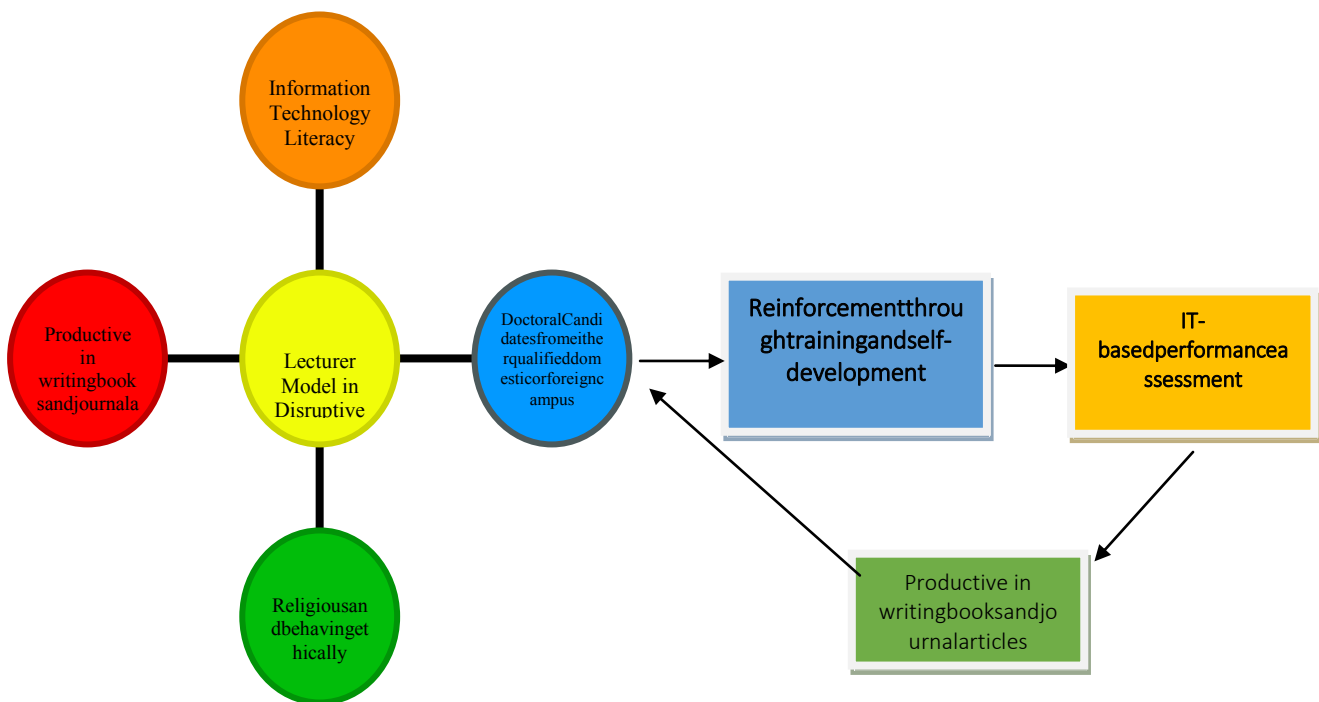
Information Technology Literacy

Productive in writingbook sandjournala

Lecturer Model in Disruptive

DoctoralCandidatesfromeitherqualifieddomesticorforeigncampus

Reinforcementthroughtrainingandself-development

IT-basedperformanceassessment

Religiousandbehavingethically

Productive in writingbooksandjournalarticles